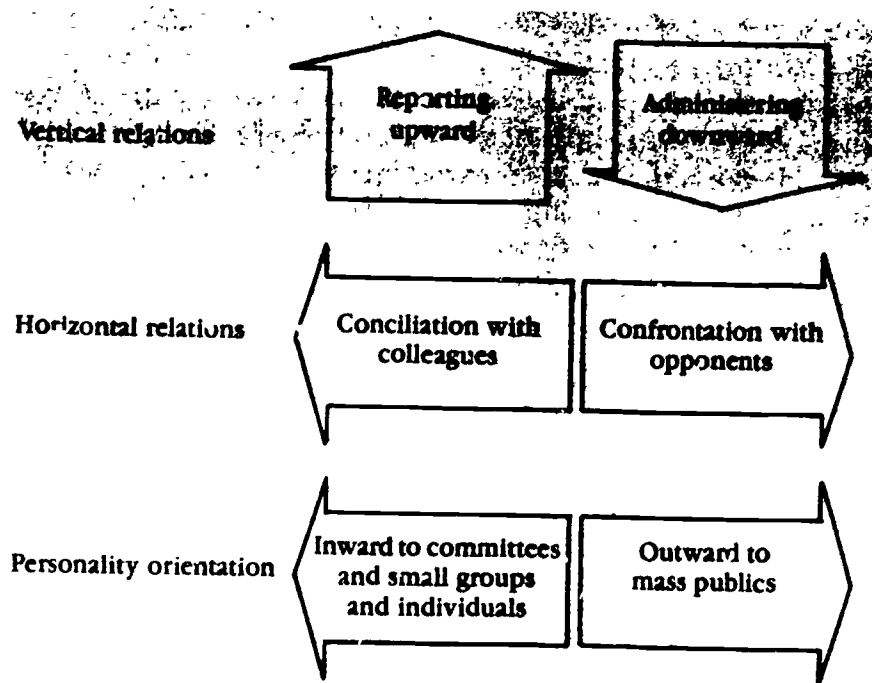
Vertical relations

Reporting upward

Administering downward

Horizontal relations

Conciliation with colleagues

Confrontation with opponents

Personality orientation

Inward to committees and small groups and individuals

Outward to mass publics